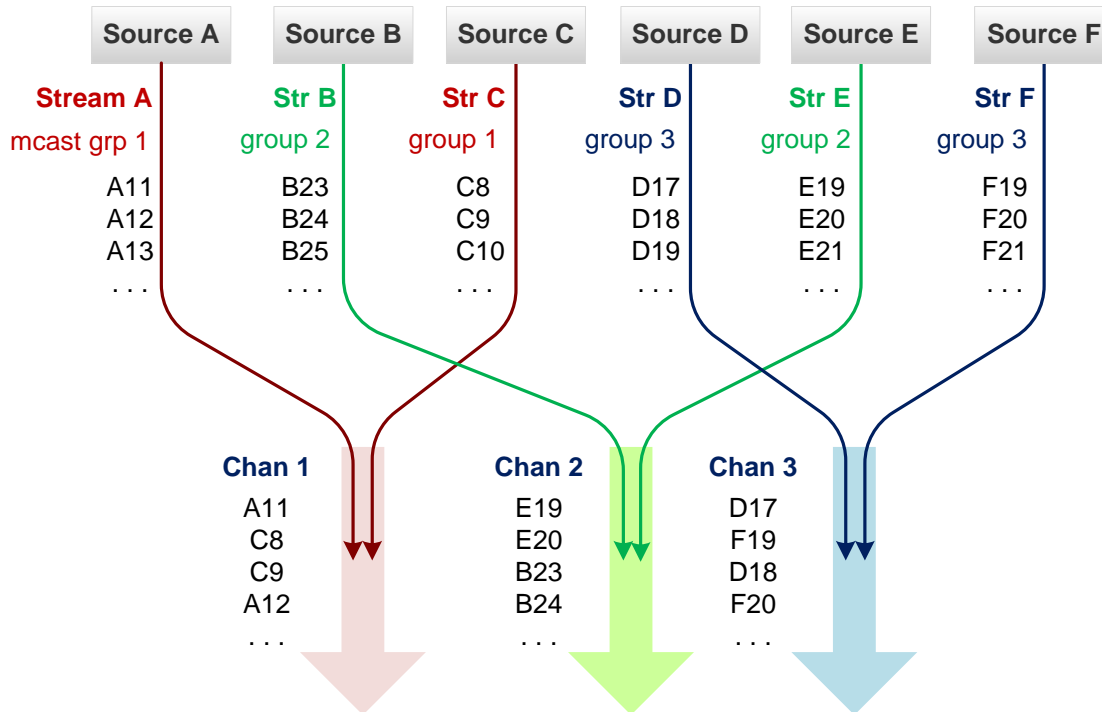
Source A Source B Source C Source D Source E Source F

Stream A
mcast grp 1
A11
A12
A13
. . .

Str B
group 2
B23
B24
B25
. . .

Str C
group 1
C8
C9
C10
. . .

Str D
group 3
D17
D18
D19
. . .

Str E
group 2
E19
E20
E21
. . .

Str F
group 3
F19
F20
F21
. . .

Chan 1
A11
C8
C9
A12
. . .

Chan 2
E19
E20
B23
B24
. . .

Chan 3
D17
F19
D18
F20
. . .